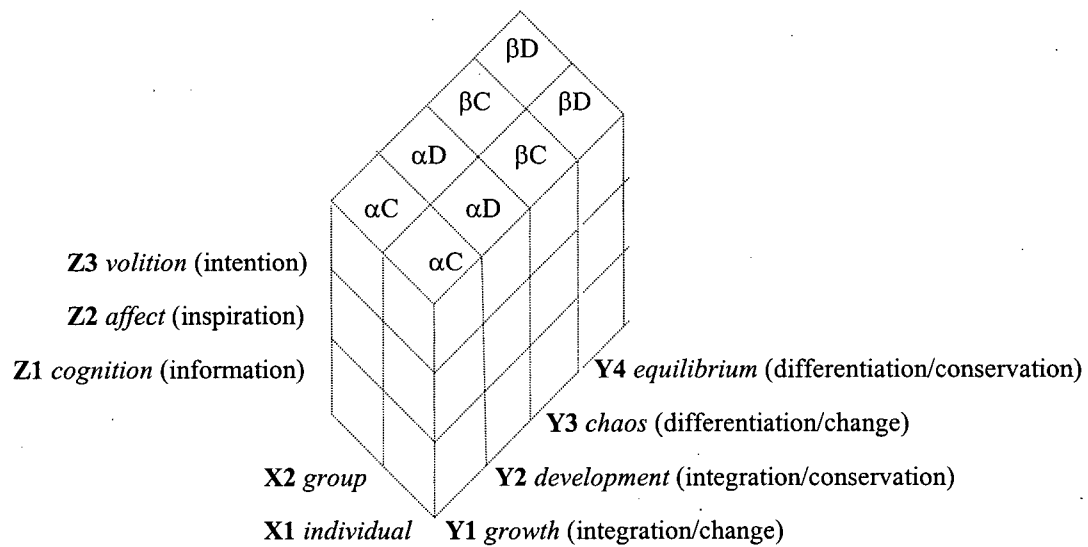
βD

βC βD

αD βC

αC αD

αC

Z3 *volition* (intention)

Z2 *affect* (inspiration)

Z1 *cognition* (information)

Y4 *equilibrium* (differentiation/conservation)

Y3 *chaos* (differentiation/change)

X2 *group*

Y2 *development* (integration/conservation)

X1 *individual*

Y1 *growth* (integration/change)